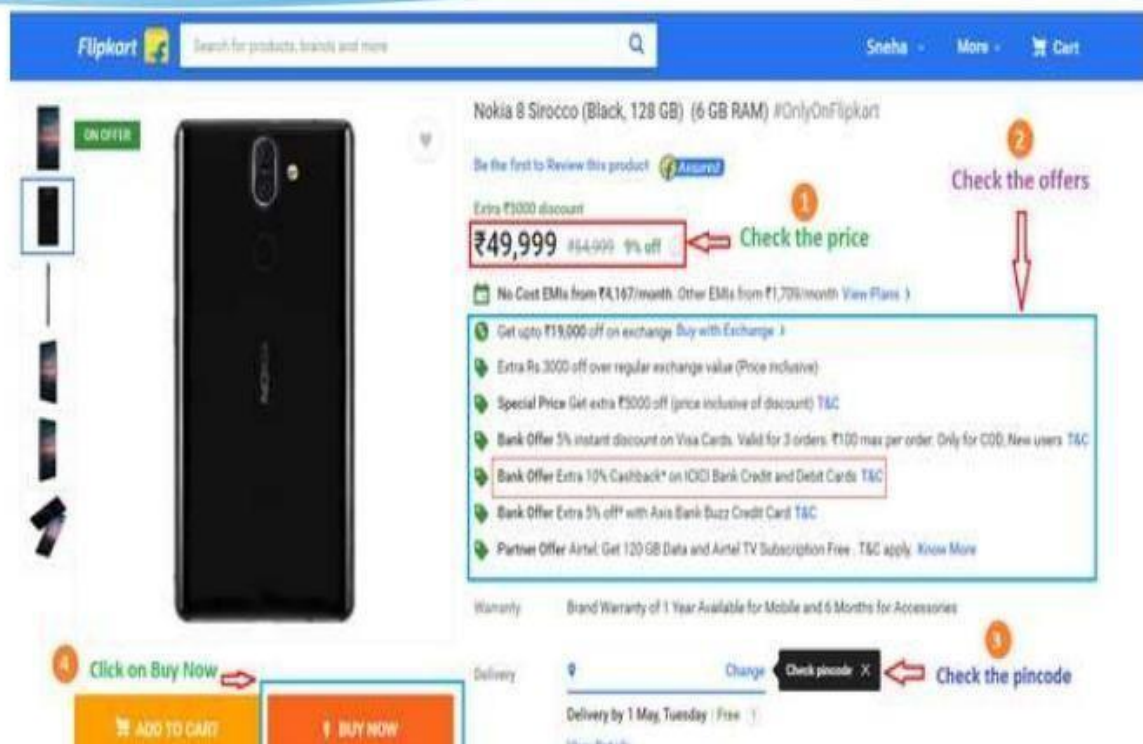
Flipkart Search for products, brands and more

Sneha More Cart

ON OFFER

Nokia 8 Sirocco (Black, 128 GB) (6 GB RAM) #OnlyOnFlipkart

Be the first to Review this product Assured

Extra ₹5000 discount

₹49,999 ₹54,999 9% off

1 Check the price

2 Check the offers

No Cost EMIs from ₹4,167/month. Other EMIs from ₹1,709/month View Plans

Get upto ₹19,000 off on exchange Buy with Exchange

Extra Rs 3000 off over regular exchange value (Price inclusive)

Special Price Get extra ₹5000 off (price inclusive of discount) T&C

Bank Offer 5% instant discount on Visa Cards. Valid for 3 orders. ₹100 max per order. Only for COD, New users T&C

Bank Offer Extra 10% Cashback* on ICICI Bank Credit and Debit Cards T&C

Bank Offer Extra 5% off* with Axis Bank Buzz Credit Card T&C

Partner Offer Airtel: Get 120 GB Data and Airtel TV Subscription Free . T&C apply Know More

Warranty Brand Warranty of 1 Year Available for Mobile and 6 Months for Accessories

4 Click on Buy Now

Delivery Change Check pincode X

3 Check the pincode

ADD TO CART

BUY NOW

Delivery by 1 May, Tuesday | Free